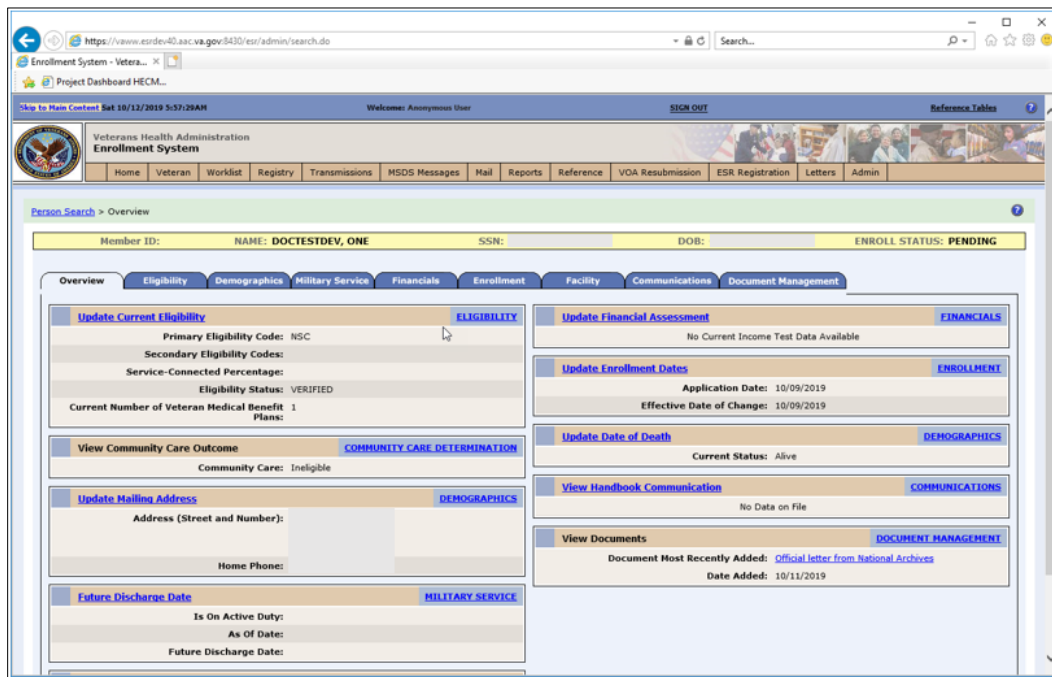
https://vaww.esrdev40.aac.va.gov:8430/esr/admin/search.do

Search...

Enrollment System - Vetera... ×

Project Dashboard HECM...

Skip to Main Content Sat 10/12/2019 5:57:29AM

Welcome: Anonymous User

SIGN OUT

Reference Tables

Veterans Health Administration
Enrollment System

Home | Veteran | Worklist | Registry | Transmissions | MSDS Messages | Mail | Reports | Reference | VOA Resubmission | ESR Registration | Letters | Admin

Person Search > Overview

Member ID: NAME: DOCTESTDEV, ONE SSN: DOB: ENROLL STATUS: PENDING

Overview | Eligibility | Demographics | Military Service | Financials | Enrollment | Facility | Communications | Document Management

Update Current Eligibility ELIGIBILITY
Primary Eligibility Code: NSC
Secondary Eligibility Codes:
Service-Connected Percentage:
Eligibility Status: VERIFIED
Current Number of Veteran Medical Benefit Plans: 1

View Community Care Outcome COMMUNITY CARE DETERMINATION
Community Care: Ineligible

Update Mailing Address DEMOGRAPHICS
Address (Street and Number):
Home Phone:

Future Discharge Date MILITARY SERVICE
Is On Active Duty:
As Of Date:
Future Discharge Date:

Update Financial Assessment FINANCIALS
No Current Income Test Data Available

Update Enrollment Dates ENROLLMENT
Application Date: 10/09/2019
Effective Date of Change: 10/09/2019

Update Date of Death DEMOGRAPHICS
Current Status: Alive

View Handbook Communication COMMUNICATIONS
No Data on File

View Documents DOCUMENT MANAGEMENT
Document Most Recently Added: Official letter from National Archives
Date Added: 10/11/2019